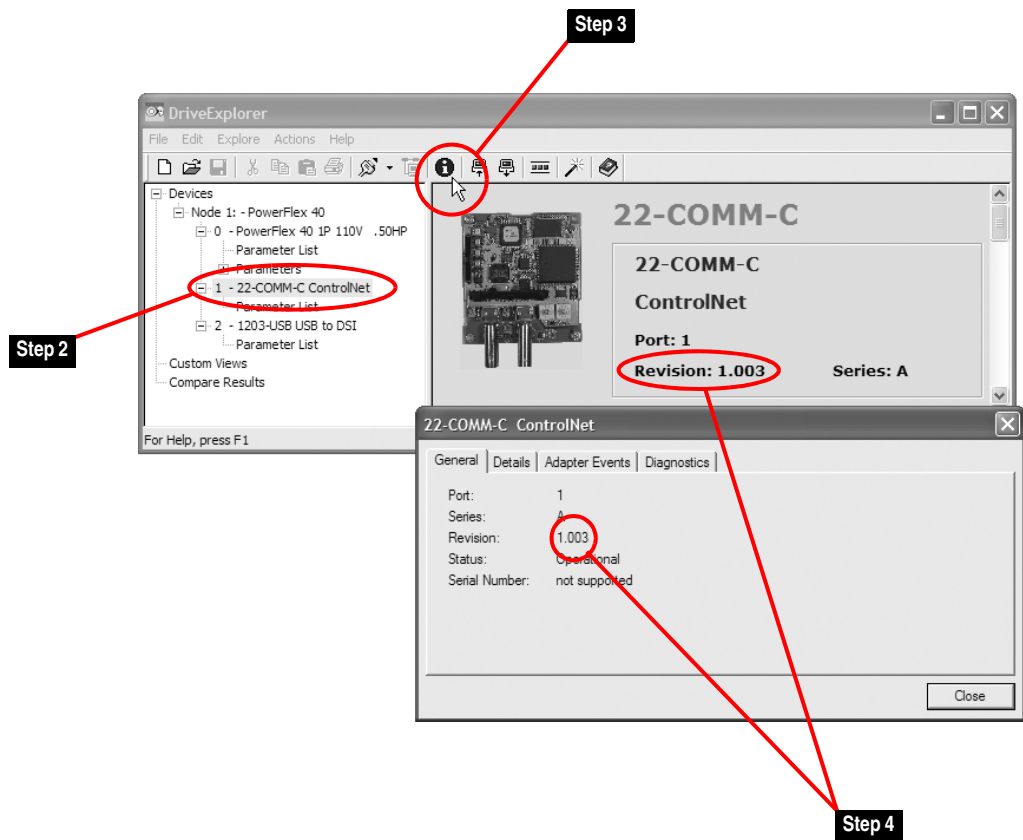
Step 3

DriveExplorer

File Edit Explore Actions Help

Devices
Node 1: - PowerFlex 40
0 - PowerFlex 40 1P 110V .50HP
Parameter List
Parameters
1 - 22-COMM-C ControlNet
Parameter List
2 - 1203-USB USB to DSI
Parameter List
Custom Views
Compare Results

For Help, press F1

22-COMM-C

22-COMM-C
ControlNet
Port: 1
Revision: 1.003
Series: A

Step 2

22-COMM-C ControlNet

General | Details | Adapter Events | Diagnostics

Port: 1
Series: A
Revision: 1.003
Status: Operational
Serial Number: not supported

Close

Step 4